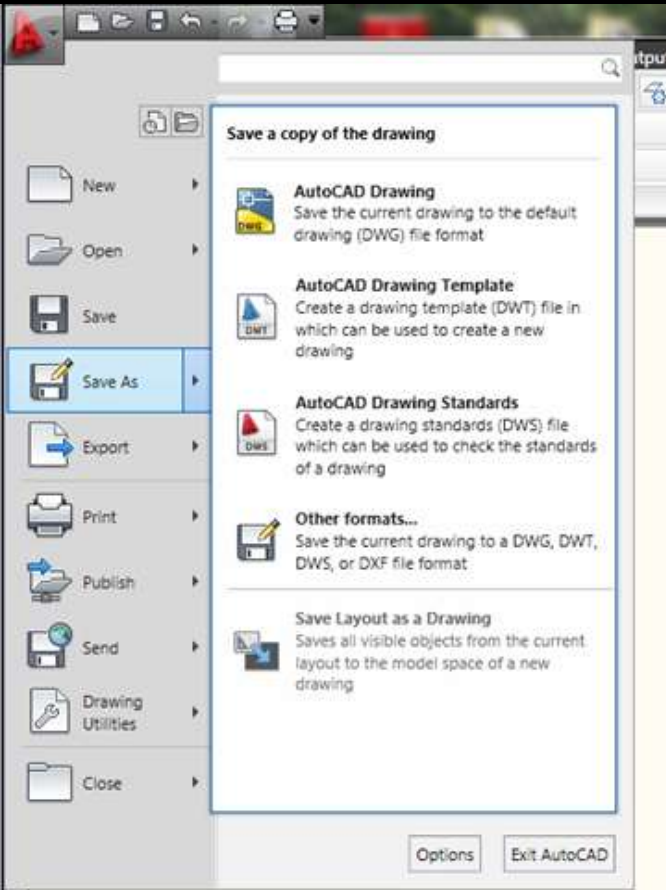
New

Open

Save

Save As

Export

Print

Publish

Send

Drawing Utilities

Close

Save a copy of the drawing

AutoCAD Drawing
Save the current drawing to the default drawing (DWG) file format

AutoCAD Drawing Template
Create a drawing template (DWT) file in which can be used to create a new drawing

AutoCAD Drawing Standards
Create a drawing standards (DWS) file which can be used to check the standards of a drawing

Other formats...
Save the current drawing to a DWG, DWT, DWS, or DXF file format

Save Layout as a Drawing
Saves all visible objects from the current layout to the model space of a new drawing

Options

Exit AutoCAD